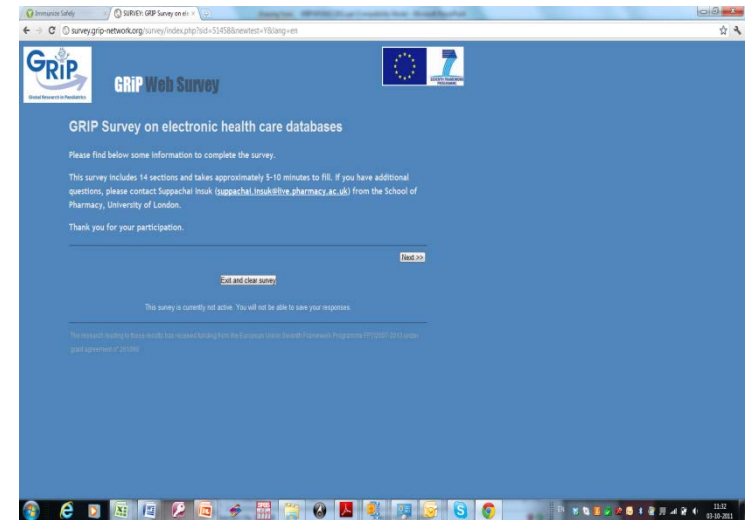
Immunize Safety
SURVEY: GRIP Survey on ele ×
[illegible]

survey.grip-network.org/survey/index.php?sid=51458&newtest=Y&lang=en

GRiP
Global Research in Paediatrics

GRiP Web Survey

7
SEVENTH FRAMEWORK PROGRAMME

GRIP Survey on electronic health care databases

Please find below some information to complete the survey.

This survey includes 14 sections and takes approximately 5-10 minutes to fill. If you have additional questions, please contact Suppachai Insuk (suppachai.insuk@live.pharmacy.ac.uk) from the School of Pharmacy, University of London.

Thank you for your participation.

Next >>

Exit and clear survey

This survey is currently not active. You will not be able to save your responses.

The research leading to these results has received funding from the European Union Seventh Framework Programme FP7/2007-2013 under grant agreement n° 261060

11:32
03-10-2011